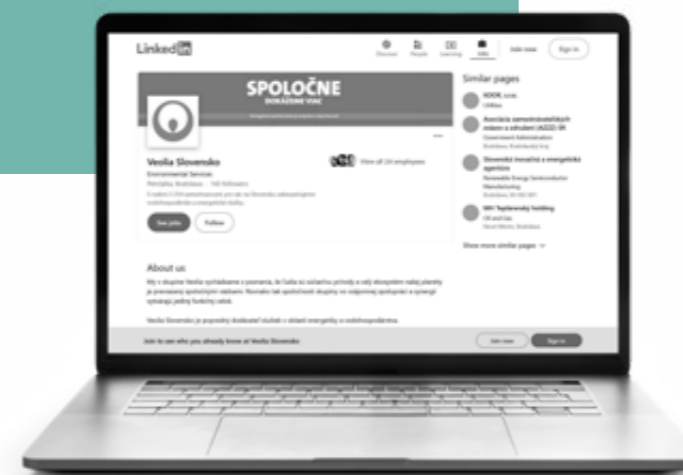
Linked in

Discover People Learning Jobs Join now Sign in

SPOLOČNE
DOKÁŽEME VIAC

Veolia Slovensko
Environmental Services
Petržalka, Bratislava · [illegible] followers

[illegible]

View all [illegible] employees

See jobs Follow

About us

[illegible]

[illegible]

Similar pages

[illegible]
Utilities

Asociácia zamestnávateľských zväzov a združení (AZZZ) SR
Government Administration
Bratislava, Bratislavský kraj

Slovenská inovačná a energetická agentúra
Renewable Energy Semiconductor Manufacturing
Bratislava, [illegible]

SPP Teplárenský holding
Oil and Gas
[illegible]

Show more similar pages

Join to see who you already know at Veolia Slovensko

Join now Sign in